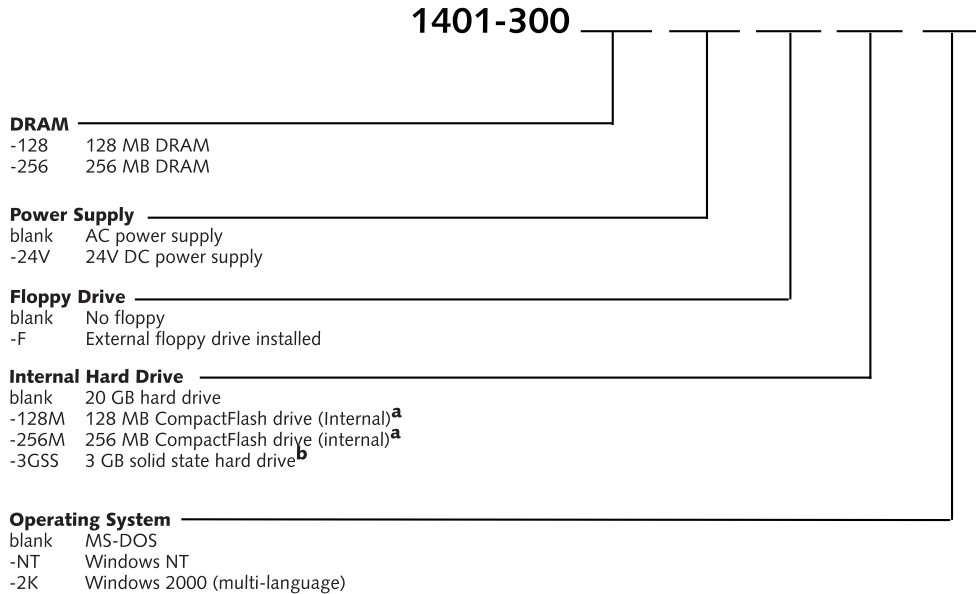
1401-300 ___ ___ ___ ___ ___

**DRAM**
-128 128 MB DRAM
-256 256 MB DRAM

**Power Supply**
blank AC power supply
-24V 24V DC power supply

**Floppy Drive**
blank No floppy
-F External floppy drive installed

**Internal Hard Drive**
blank 20 GB hard drive
-128M 128 MB CompactFlash drive (Internal)$^{a}$
-256M 256 MB CompactFlash drive (internal)$^{a}$
-3GSS 3 GB solid state hard drive$^{b}$

**Operating System**
blank MS-DOS
-NT Windows NT
-2K Windows 2000 (multi-language)